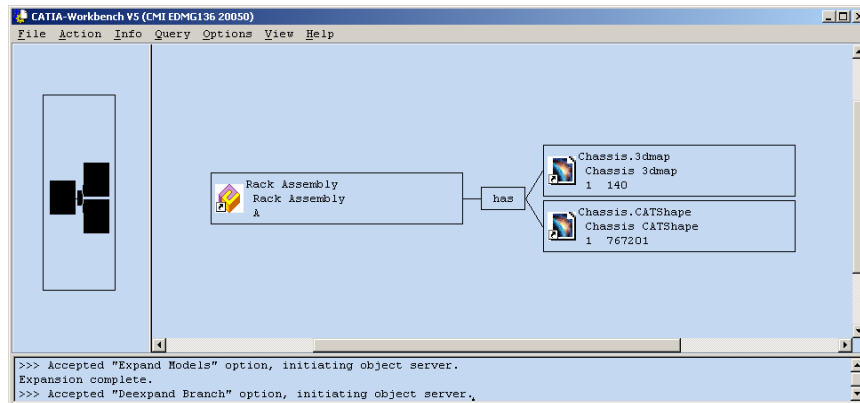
CATIA-Workbench V5 (CMI EDMG136 20050)

File Action Info Query Options View Help

Rack Assembly
Rack Assembly
A

has

Chassis.3dmap
Chassis 3dmap
1 140

Chassis.CATShape
Chassis CATShape
1 767201

>>> Accepted "Expand Models" option, initiating object server.
Expansion complete.
>>> Accepted "Deexpand Branch" option, initiating object server.